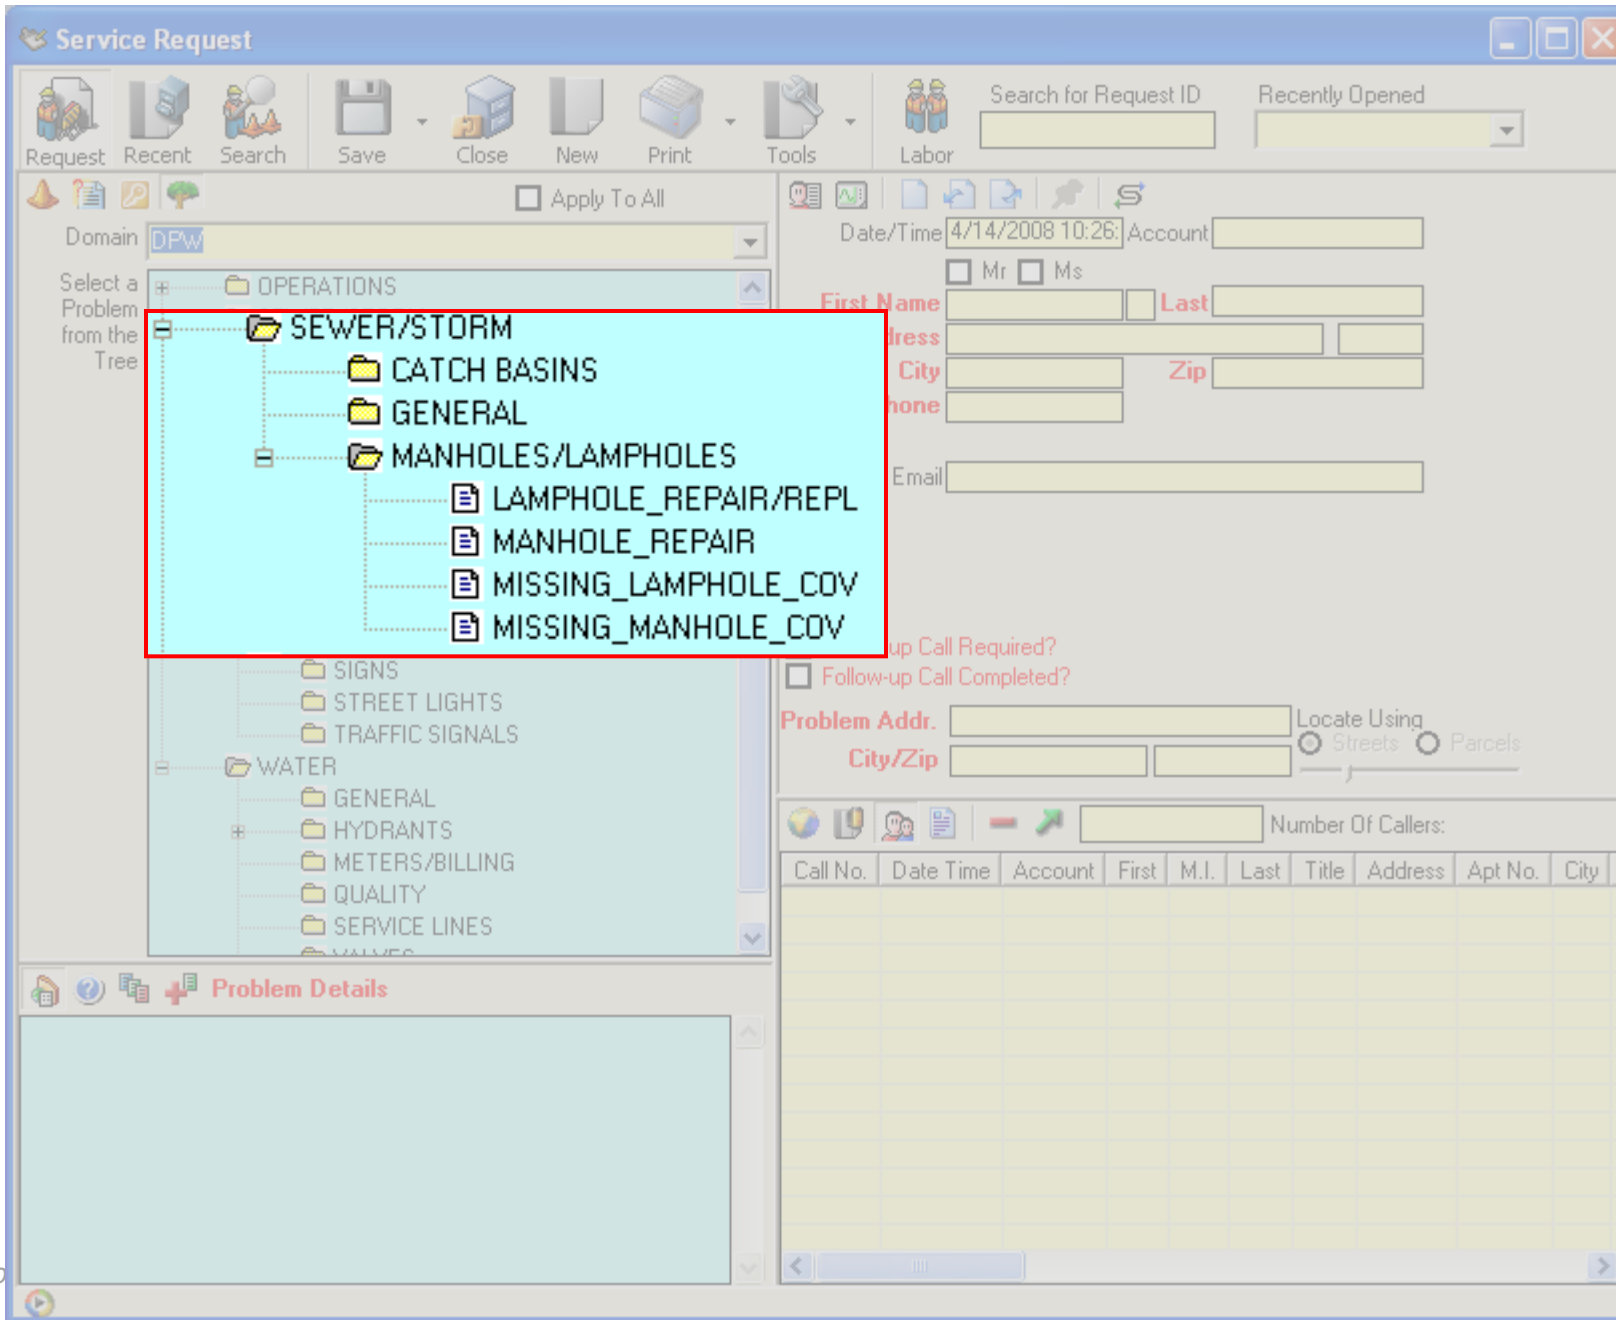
Service Request

Request Recent Search Save Close New Print Tools Labor

Search for Request ID

Recently Opened

Apply To All

Domain DPW

Select a Problem from the Tree

OPERATIONS
SEWER/STORM
CATCH BASINS
GENERAL
MANHOLES/LAMPHOLES
LAMPHOLE_REPAIR/REPL
MANHOLE_REPAIR
MISSING_LAMPHOLE_COV
MISSING_MANHOLE_COV
SIGNS
STREET LIGHTS
TRAFFIC SIGNALS
WATER
GENERAL
HYDRANTS
METERS/BILLING
QUALITY
SERVICE LINES
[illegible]

Date/Time 4/14/2008 10:26 Account

Mr Ms

First Name Last

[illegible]dress

City Zip

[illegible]hone

Email

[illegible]up Call Required?

Follow-up Call Completed?

Problem Addr.

Locate Using

Streets Parcels

City/Zip

Number Of Callers:

| Call No. | Date Time | Account | First | M.I. | Last | Title | Address | Apt No. | City |
|---|---|---|---|---|---|---|---|---|---|

Problem Details